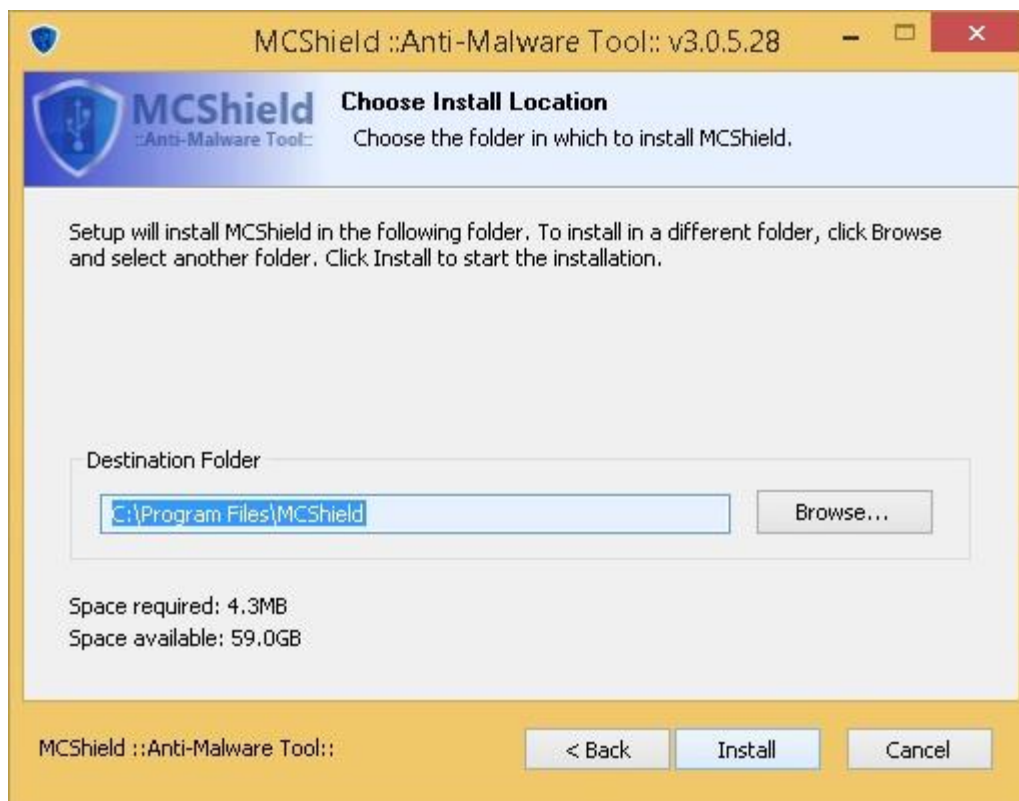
MCShield ::Anti-Malware Tool:: v3.0.5.28

MCShield
::Anti-Malware Tool::

Choose Install Location
Choose the folder in which to install MCShield.

Setup will install MCShield in the following folder. To install in a different folder, click Browse and select another folder. Click Install to start the installation.

Destination Folder

C:\Program Files\MCShield

Browse...

Space required: 4.3MB
Space available: 59.0GB

MCShield ::Anti-Malware Tool::

< Back

Install

Cancel